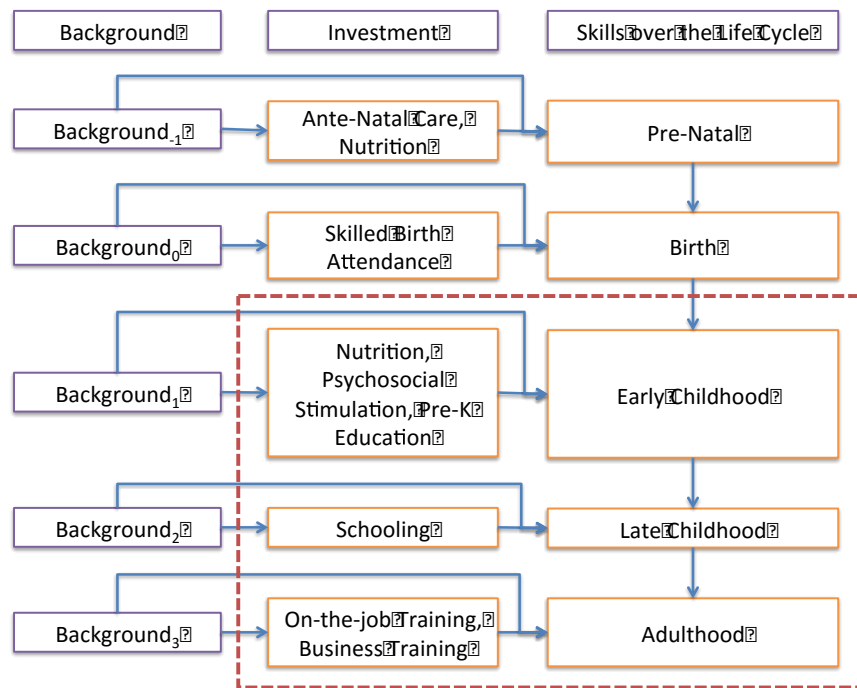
Background

Investment

Skills over the Life Cycle

Background$_{-1}$

Ante-Natal Care, Nutrition

Pre-Natal

Background$_{0}$

Skilled Birth Attendance

Birth

Background$_{1}$

Nutrition, Psychosocial Stimulation, Pre-K Education

Early Childhood

Background$_{2}$

Schooling

Late Childhood

Background$_{3}$

On-the-job Training, Business Training

Adulthood